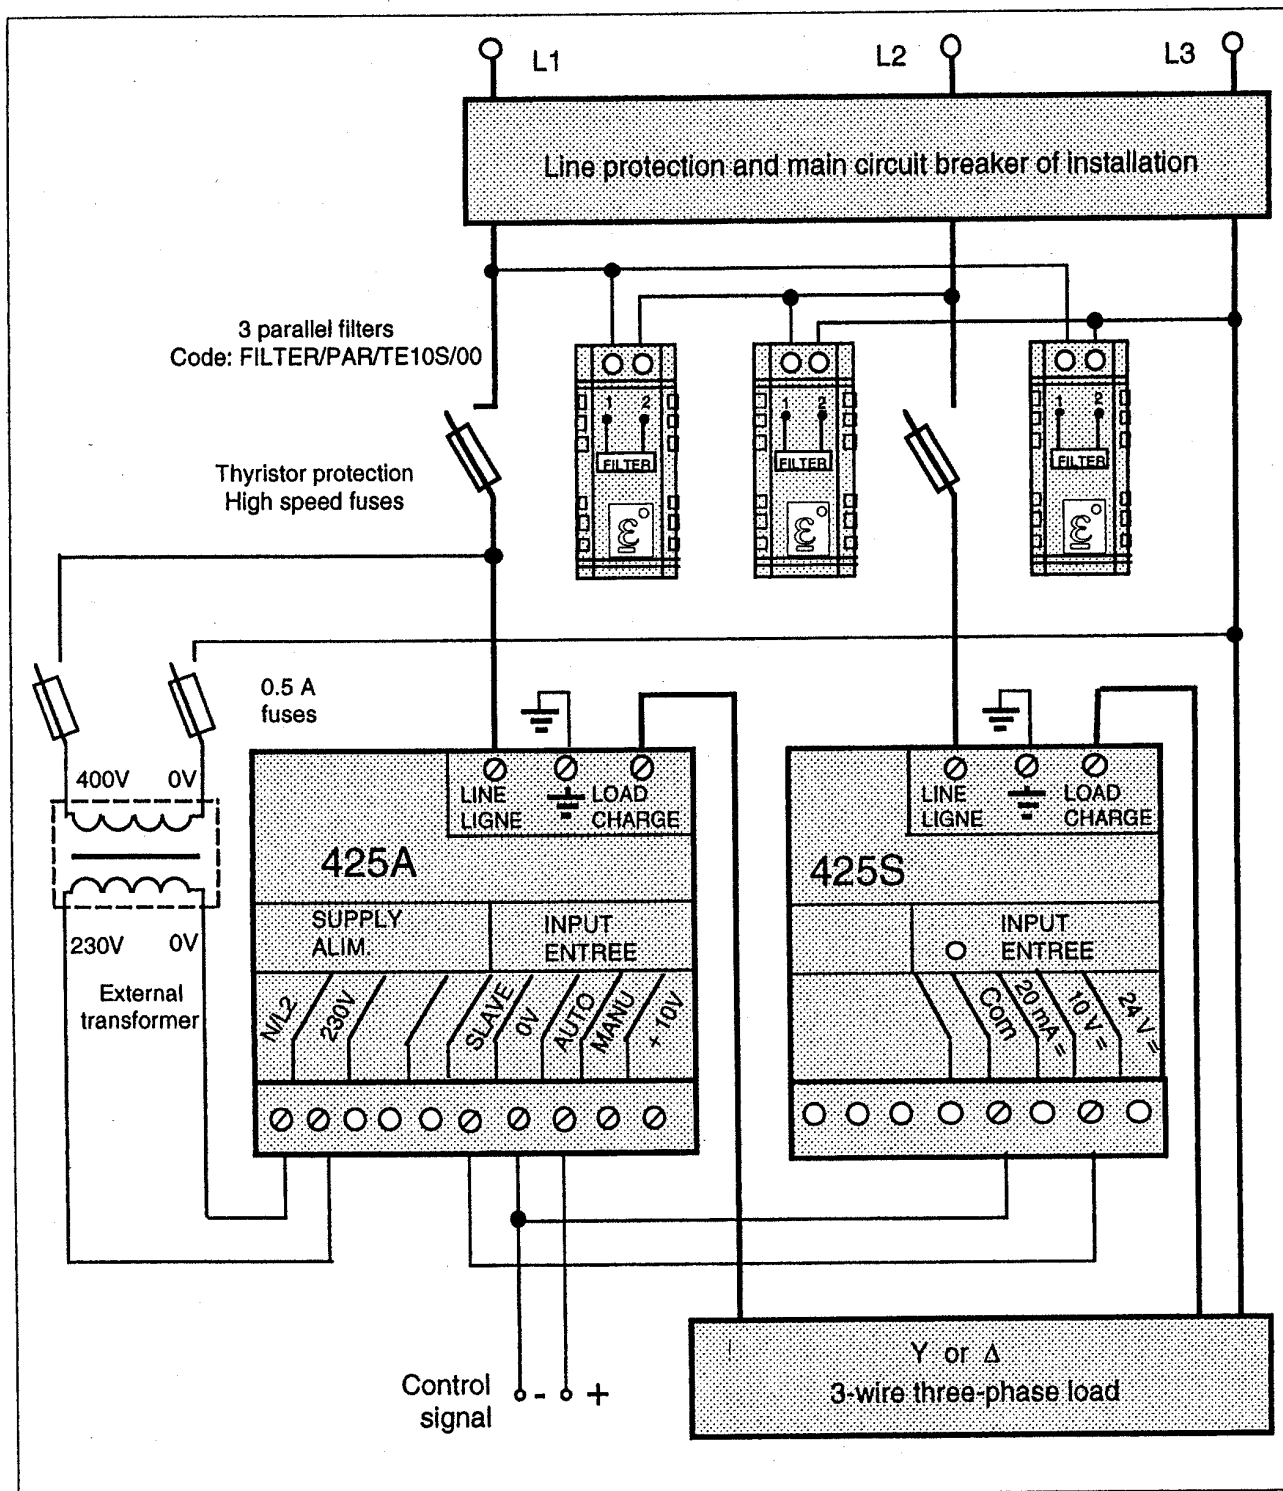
L1
L2
L3

Line protection and main circuit breaker of installation

3 parallel filters
Code: FILTER/PAR/TE10S/00

1 2
FILTER
1 2
FILTER
1 2
FILTER

Thyristor protection
High speed fuses

0.5 A
fuses

400V 0V
230V 0V
External
transformer

LINE
LIGNE
LOAD
CHARGE

425A

SUPPLY
ALIM.

INPUT
ENTREE

N/L2
230V
SLAVE
0V
AUTO
MANU
+ 10V

LINE
LIGNE
LOAD
CHARGE

425S

INPUT
ENTREE

Com
20 mA =
10 V =
24 V =

Control
signal
- +

Y or Δ
3-wire three-phase load